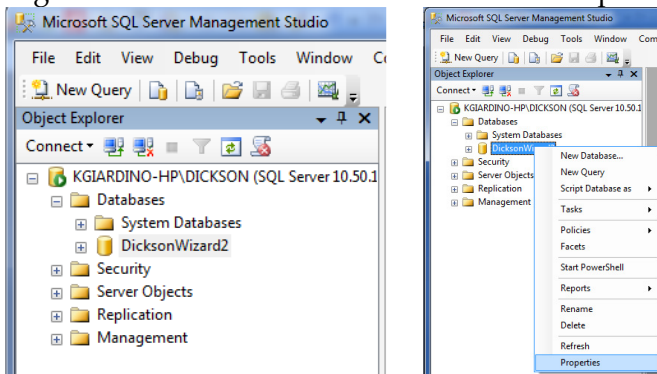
Microsoft SQL Server Management Studio

File Edit View Debug Tools Window C

New Query

Object Explorer

Connect

KGIARDINO-HP\DICKSON (SQL Server 10.50.1

Databases

System Databases

DicksonWizard2

Security

Server Objects

Replication

Management

Microsoft SQL Server Management Studio

File Edit View Debug Tools Window Com

New Query

Object Explorer

Connect

KGIARDINO-HP\DICKSON (SQL Server 10.50.1

Databases

System Databases

DicksonWiz

Security

Server Objects

Replication

Management

New Database...

New Query

Script Database as

Tasks

Policies

Facets

Start PowerShell

Reports

Rename

Delete

Refresh

Properties